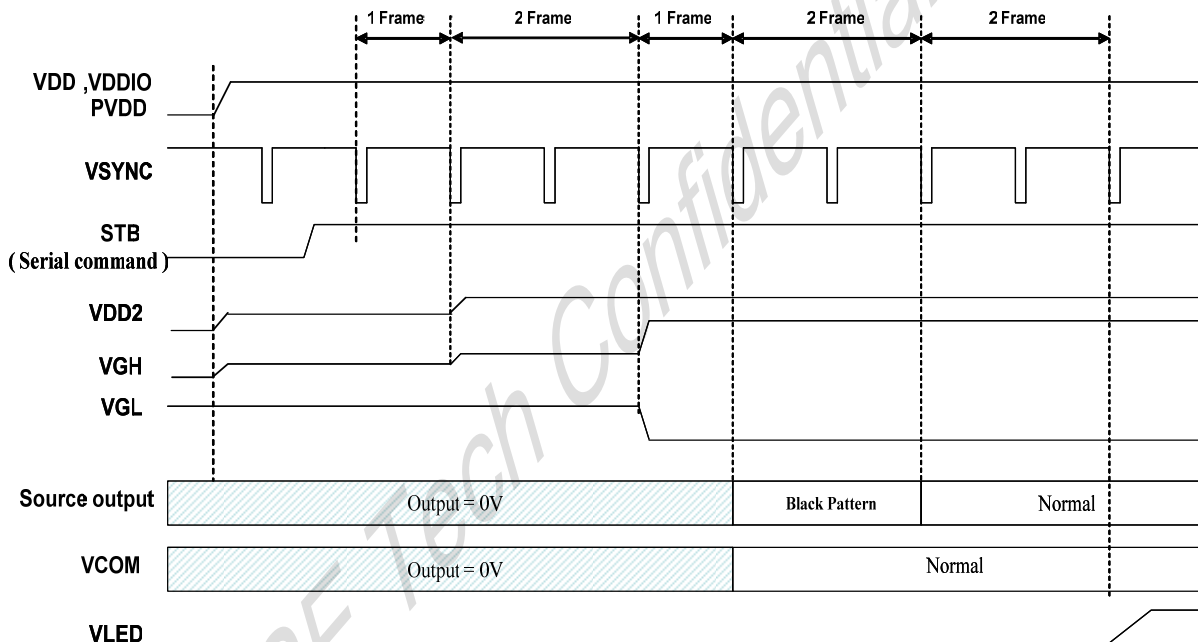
1 Frame
2 Frame
1 Frame
2 Frame
2 Frame

VDD ,VDDIO PVDD

VSYNC

STB (Serial command)

VDD2

VGH

VGL

Source output
Output = 0V
Black Pattern
Normal

VCOM
Output = 0V
Normal

VLED

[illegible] Tech Confidential